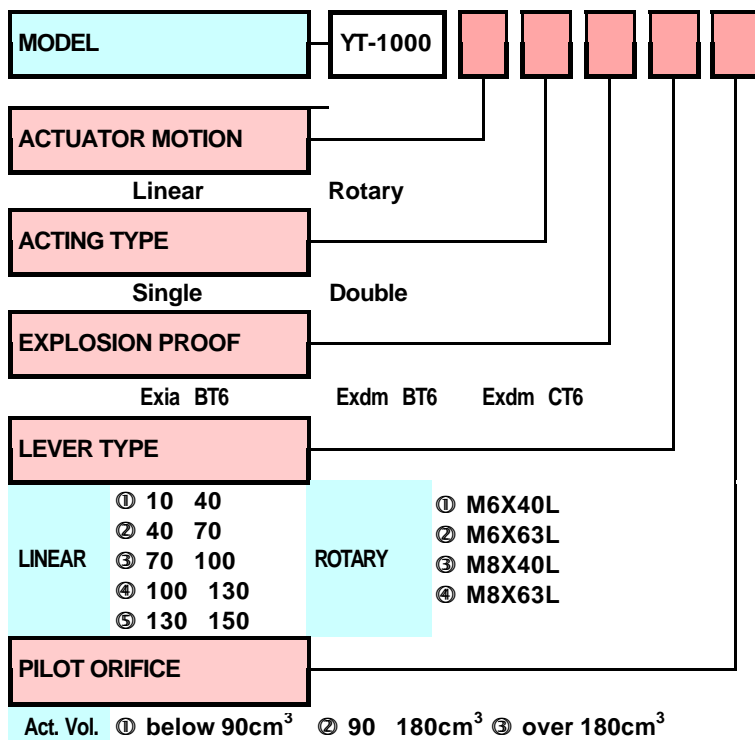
MODEL

YT-1000

ACTUATOR MOTION

Linear Rotary

ACTING TYPE

Single Double

EXPLOSION PROOF

Exia BT6 Exdm BT6 Exdm CT6

LEVER TYPE

| LINEAR | ① 10 40<br>② 40 70<br>③ 70 100<br>④ 100 130<br>⑤ 130 150 | ROTARY | ① M6X40L<br>② M6X63L<br>③ M8X40L<br>④ M8X63L |
|---|---|---|---|

PILOT ORIFICE

Act. Vol. ① below 90cm$^3$ ② 90 180cm$^3$ ③ over 180cm$^3$